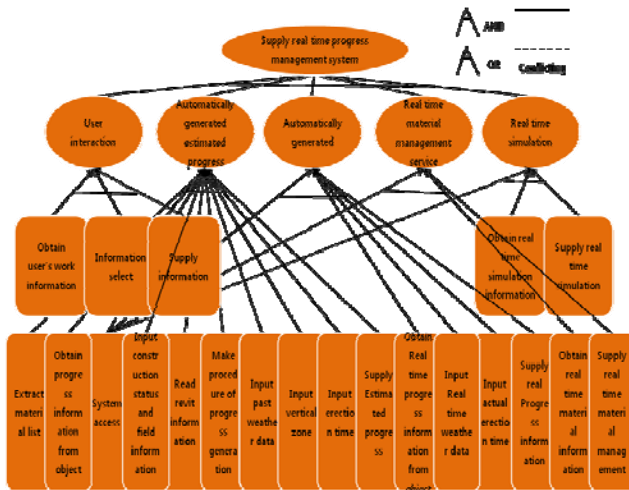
AND

OR

Conflicting

Supply real time progress management system

User interaction

Automatically generated estimated progress

Automatically generated

Real time material management service

Real time simulation

Obtain user's work information

Information select

Supply information

Obtain real time simulation information

Supply real time simulation

Extract material list

Obtain progress information from object

System access

Input construction status and field information

Read revit information

Make procedure of progress generation

Input past weather data

Input vertical zone

Input erection time

Supply Estimated progress

Obtain Real time progress information from object

Input Real time weather data

Input actual erection time

Supply real Progress information

Obtain real time material information

Supply real time material management